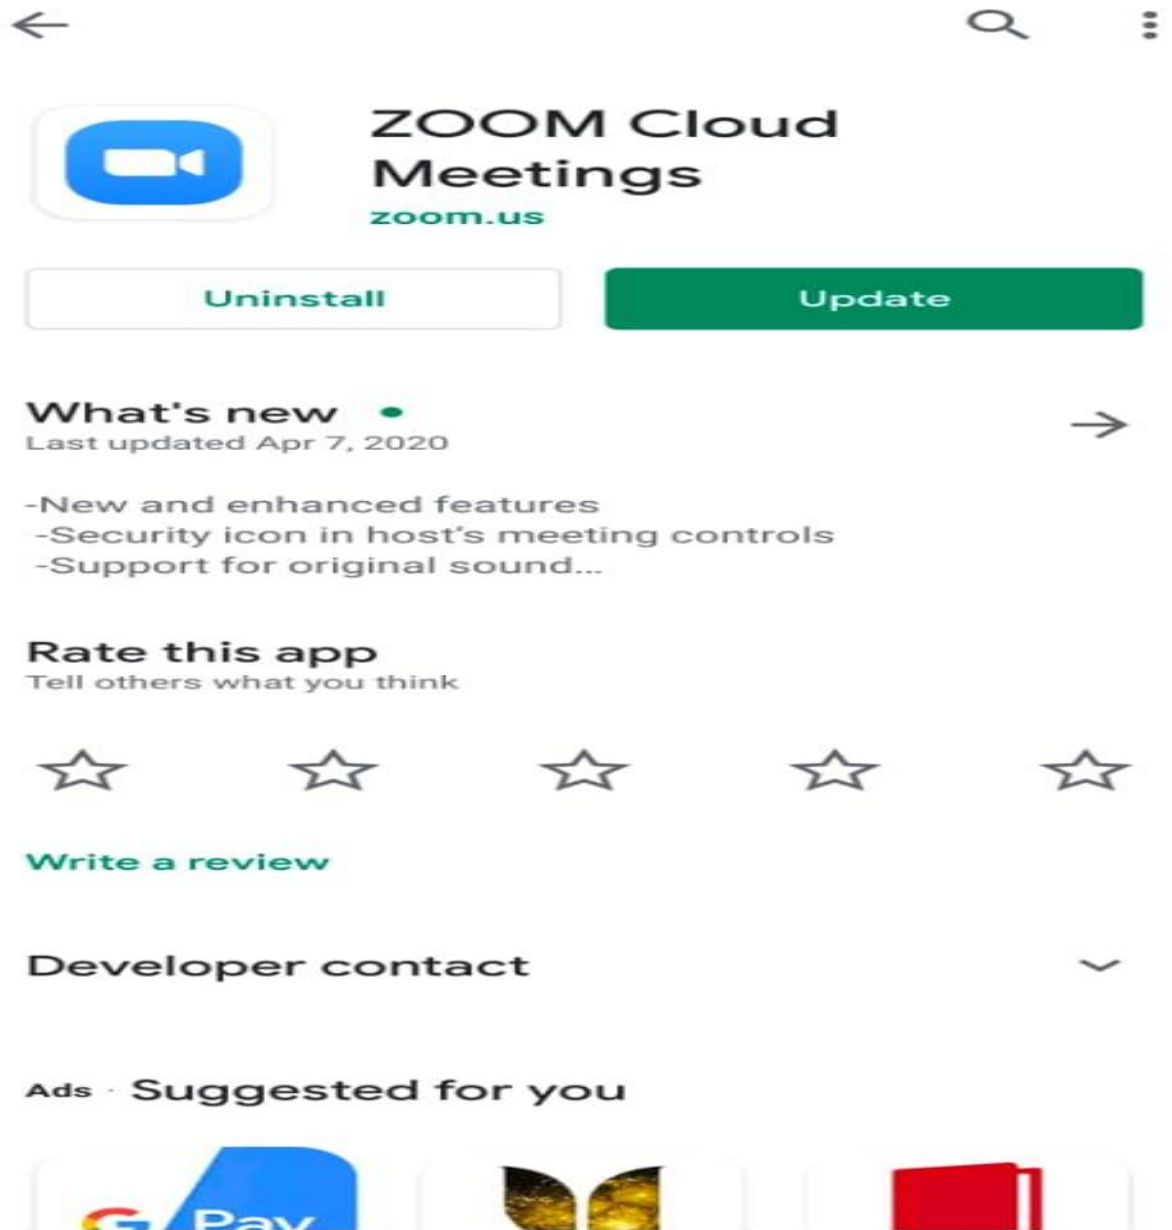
ZOOM Cloud Meetings
zoom.us

Uninstall

Update

What's new •
Last updated Apr 7, 2020

-New and enhanced features
-Security icon in host's meeting controls
-Support for original sound...

Rate this app
Tell others what you think

Write a review

Developer contact

Ads · Suggested for you

G Pay